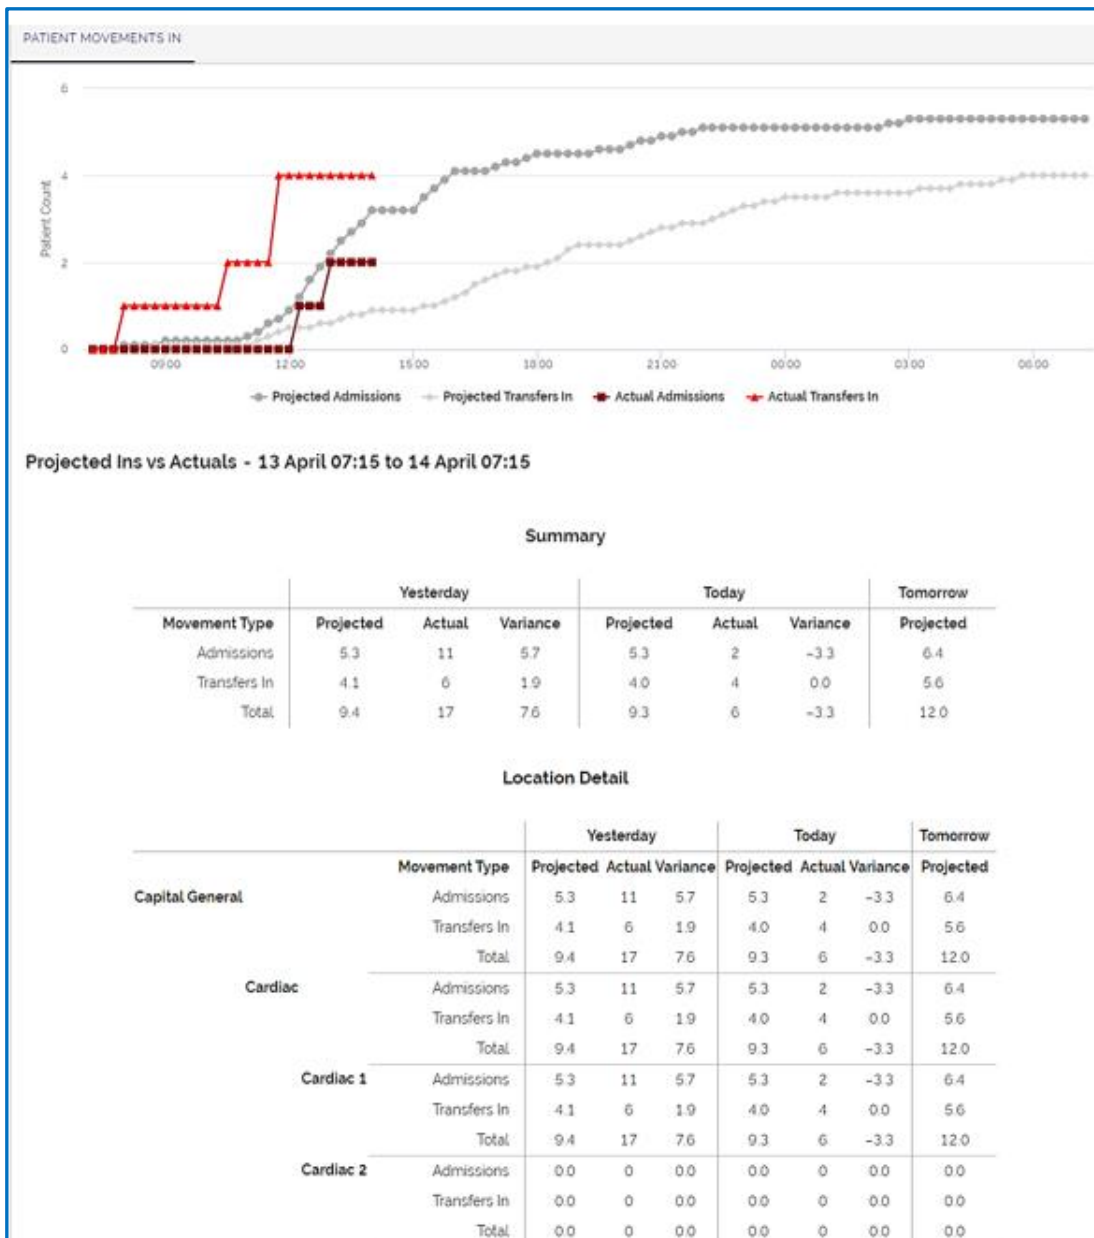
PATIENT MOVEMENTS IN

6
4
2
0
Patient Count
09:00
12:00
15:00
18:00
21:00
00:00
03:00
06:00

Projected Admissions   Projected Transfers In   Actual Admissions   Actual Transfers In

Projected Ins vs Actuals - 13 April 07:15 to 14 April 07:15

Summary

| | Yesterday | | | Today | | | Tomorrow |
|---|---|---|---|---|---|---|---|
| Movement Type | Projected | Actual | Variance | Projected | Actual | Variance | Projected |
| Admissions | 5.3 | 11 | 5.7 | 5.3 | 2 | -3.3 | 6.4 |
| Transfers In | 4.1 | 6 | 1.9 | 4.0 | 4 | 0.0 | 5.6 |
| Total | 9.4 | 17 | 7.6 | 9.3 | 6 | -3.3 | 12.0 |

Location Detail

| | | | Yesterday | | | Today | | | Tomorrow |
|---|---|---|---|---|---|---|---|---|---|
| | | Movement Type | Projected | Actual | Variance | Projected | Actual | Variance | Projected |
| Capital General | | Admissions | 5.3 | 11 | 5.7 | 5.3 | 2 | -3.3 | 6.4 |
| | | Transfers In | 4.1 | 6 | 1.9 | 4.0 | 4 | 0.0 | 5.6 |
| | | Total | 9.4 | 17 | 7.6 | 9.3 | 6 | -3.3 | 12.0 |
| Cardiac | | Admissions | 5.3 | 11 | 5.7 | 5.3 | 2 | -3.3 | 6.4 |
| | | Transfers In | 4.1 | 6 | 1.9 | 4.0 | 4 | 0.0 | 5.6 |
| | | Total | 9.4 | 17 | 7.6 | 9.3 | 6 | -3.3 | 12.0 |
| | Cardiac 1 | Admissions | 5.3 | 11 | 5.7 | 5.3 | 2 | -3.3 | 6.4 |
| | | Transfers In | 4.1 | 6 | 1.9 | 4.0 | 4 | 0.0 | 5.6 |
| | | Total | 9.4 | 17 | 7.6 | 9.3 | 6 | -3.3 | 12.0 |
| | Cardiac 2 | Admissions | 0.0 | 0 | 0.0 | 0.0 | 0 | 0.0 | 0.0 |
| | | Transfers In | 0.0 | 0 | 0.0 | 0.0 | 0 | 0.0 | 0.0 |
| | | Total | 0.0 | 0 | 0.0 | 0.0 | 0 | 0.0 | 0.0 |